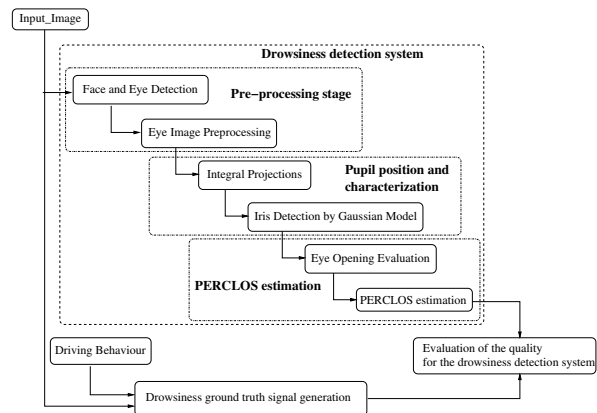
Input_Image

Drowsiness detection system

Face and Eye Detection

Pre–processing stage

Eye Image Preprocessing

Integral Projections

Pupil position and characterization

Iris Detection by Gaussian Model

Eye Opening Evaluation

PERCLOS estimation

PERCLOS estimation

Driving Behaviour

Evaluation of the quality for the drowsiness detection system

Drowsiness ground truth signal generation